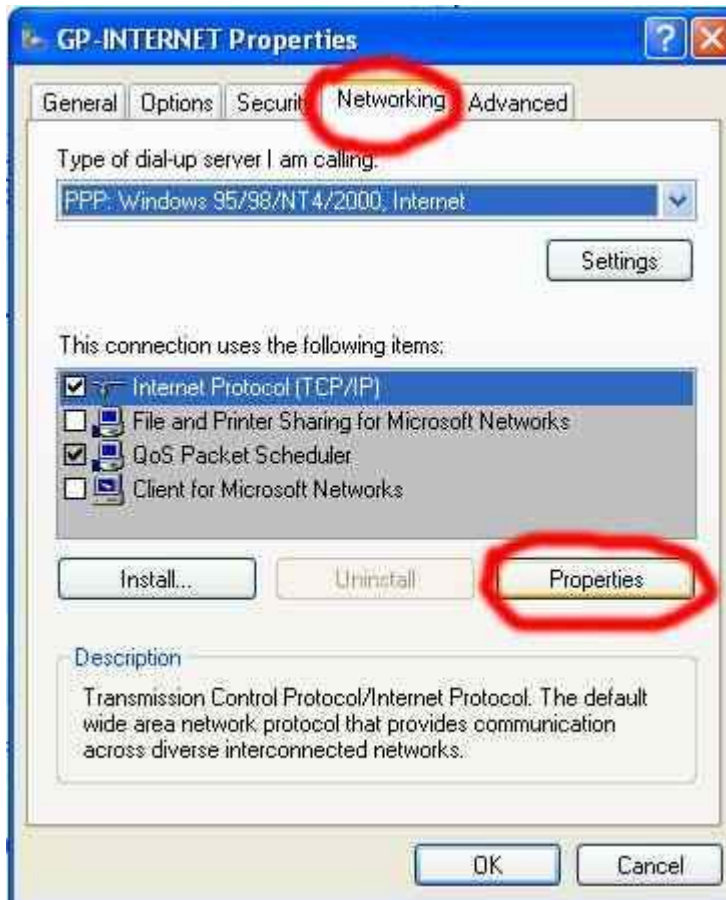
GP-INTERNET Properties

General | Options | Securit | Networking | Advanced

Type of dial-up server I am calling:

PPP: Windows 95/98/NT4/2000, Internet

Settings

This connection uses the following items:

Internet Protocol (TCP/IP)
File and Printer Sharing for Microsoft Networks
QoS Packet Scheduler
Client for Microsoft Networks

Install... | Uninstall | Properties

Description

Transmission Control Protocol/Internet Protocol. The default wide area network protocol that provides communication across diverse interconnected networks.

OK | Cancel